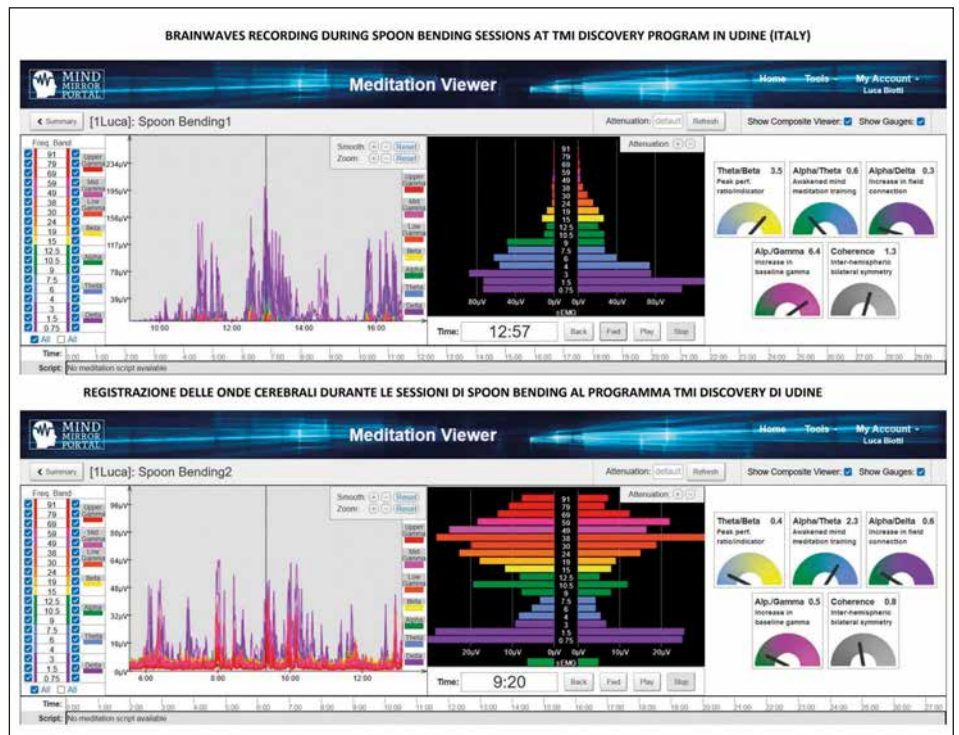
BRAINWAVES RECORDING DURING SPOON BENDING SESSIONS AT TMI DISCOVERY PROGRAM IN UDINE (ITALY)

MIND MIRROR PORTAL

Meditation Viewer

Home Tools My Account Luca Biotti

< Summary [1Luca]: Spoon Bending1

Attenuation: default Refresh Show Composite Viewer: Show Gauges:

Freq. Band

91 79 69 59 49 38 30 24 19 15 12.5 10.5 9 7.5 6 4 3 1.5 0.75

Upper Gamma Mid Gamma Low Gamma Beta Alpha Theta Delta

All All

Smooth Reset
Zoom: Reset

234µV 195µV 156µV 117µV 78µV 39µV

10:00 12:00 14:00 16:00

Attenuation

80µV 40µV 0µV 0µV 40µV 80µV
sEMG

Time: 12:57 Back Fwd Play Stop

Theta/Beta 3.5 Peak perf. ratio/indicator
Alpha/Theta 0.6 Awakened mind meditation training
Alpha/Delta 0.3 Increase in field connection
Alp./Gamma 6.4 Increase in baseline gamma
Coherence 1.3 Inter-hemispheric bilateral symmetry

Time: 0:00 1:00 2:00 3:00 4:00 5:00 6:00 7:00 8:00 9:00 10:00 11:00 12:00 13:00 14:00 15:00 16:00 17:00 18:00 19:00 20:00 21:00 22:00 23:00 24:00 25:00 26:00
Script: No meditation script available

REGISTRAZIONE DELLE ONDE CEREBRALI DURANTE LE SESSIONI DI SPOON BENDING AL PROGRAMMA TMI DISCOVERY DI UDINE

MIND MIRROR PORTAL

Meditation Viewer

Home Tools My Account Luca Biotti

< Summary [1Luca]: Spoon Bending2

Attenuation: default Refresh Show Composite Viewer: Show Gauges:

Freq. Band

91 79 69 59 49 38 30 24 19 15 12.5 10.5 9 7.5 6 4 3 1.5 0.75

Upper Gamma Mid Gamma Low Gamma Beta Alpha Theta Delta

All All

Smooth Reset
Zoom: Reset

96µV 80µV 64µV 48µV 32µV 16µV 0µV

6:00 8:00 10:00 12:00

Attenuation

20µV 10µV 0µV 0µV 10µV 20µV
sEMG

Time: 9:20 Back Fwd Play Stop

Theta/Beta 0.4 Peak perf. ratio/indicator
Alpha/Theta 2.3 Awakened mind meditation training
Alpha/Delta 0.6 Increase in field connection
Alp./Gamma 0.5 Increase in baseline gamma
Coherence 0.8 Inter-hemispheric bilateral symmetry

Time: 0:00 1:00 2:00 3:00 4:00 5:00 6:00 7:00 8:00 9:00 10:00 11:00 12:00 13:00 14:00 15:00 16:00 17:00 18:00 19:00 20:00 21:00 22:00 23:00 24:00 25:00 26:00 27:00
Script: No meditation script available